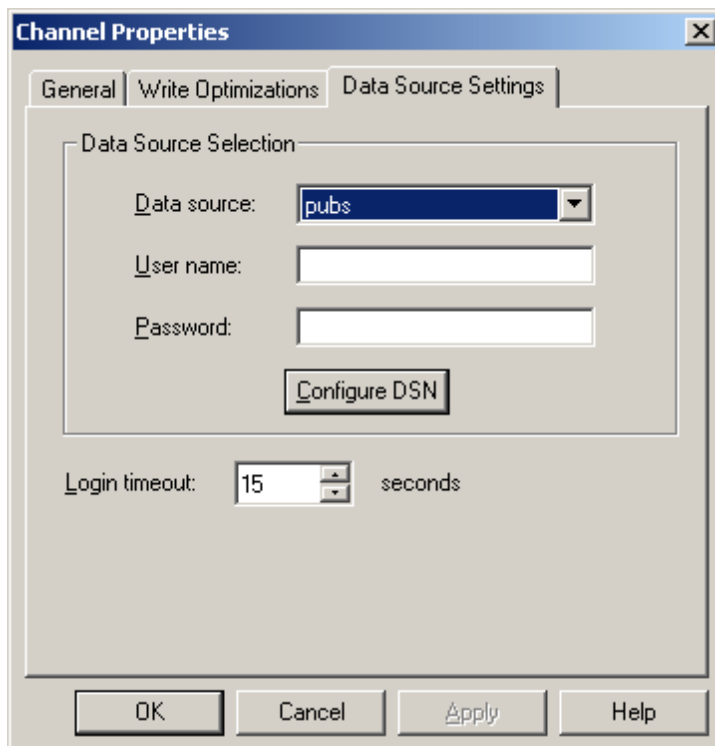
Channel Properties

General | Write Optimizations | Data Source Settings

Data Source Selection

Data source: pubs

User name:

Password:

Configure DSN

Login timeout: 15 seconds

OK | Cancel | Apply | Help